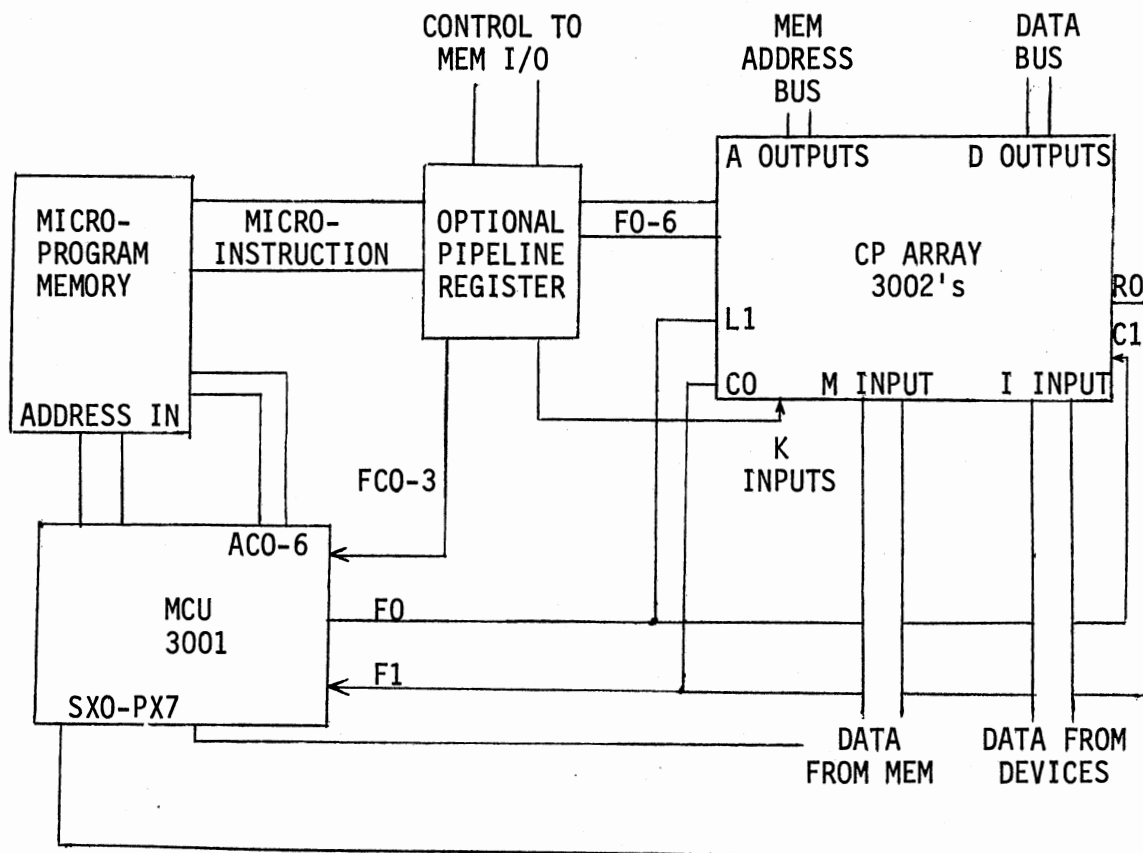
CONTROL TO MEM I/O

MEM ADDRESS BUS

DATA BUS

A OUTPUTS

D OUTPUTS

MICRO-PROGRAM MEMORY

MICRO-INSTRUCTION

OPTIONAL PIPELINE REGISTER

F0-6

CP ARRAY 3002's

RO

C1

L1

CO

M INPUT

I INPUT

ADDRESS IN

K INPUTS

FCO-3

ACO-6

MCU 3001

F0

F1

SXO-PX7

DATA FROM MEM

DATA FROM DEVICES